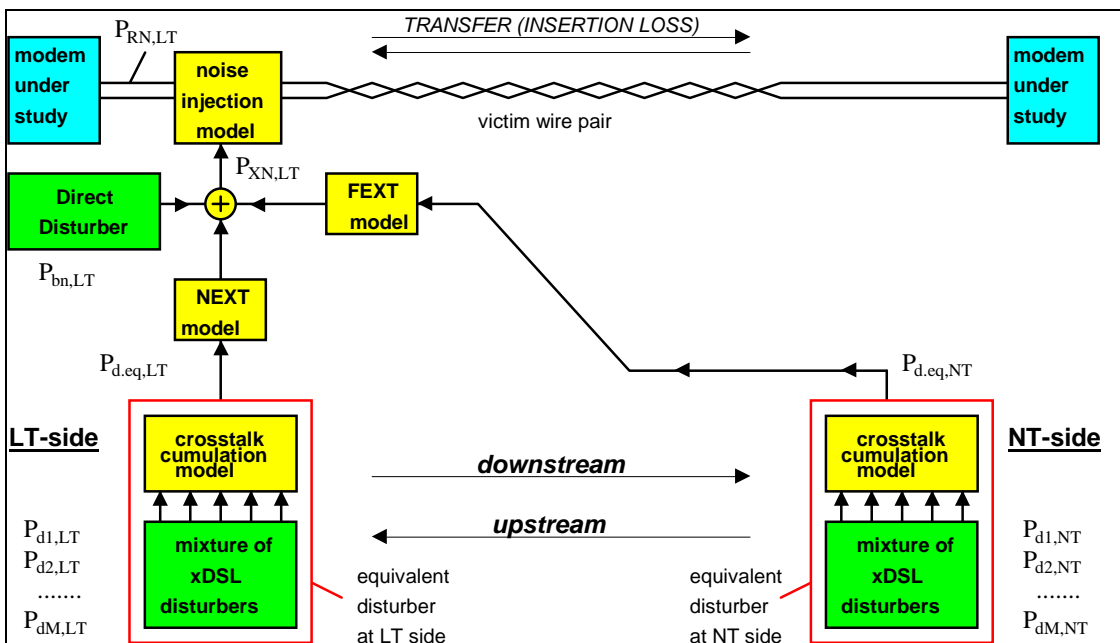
$P_{RN,LT}$

TRANSFER (INSERTION LOSS)

modem under study

noise injection model

victim wire pair

modem under study

$P_{XN,LT}$

Direct Disturber

FEXT model

$P_{bn,LT}$

NEXT model

$P_{d.eq,LT}$

$P_{d.eq,NT}$

LT-side

crosstalk cumulation model

downstream

crosstalk cumulation model

NT-side

upstream

$P_{d1,LT}$
$P_{d2,LT}$
.......
$P_{dM,LT}$

mixture of xDSL disturbers

equivalent disturber at LT side

equivalent disturber at NT side

mixture of xDSL disturbers

$P_{d1,NT}$
$P_{d2,NT}$
.......
$P_{dM,NT}$